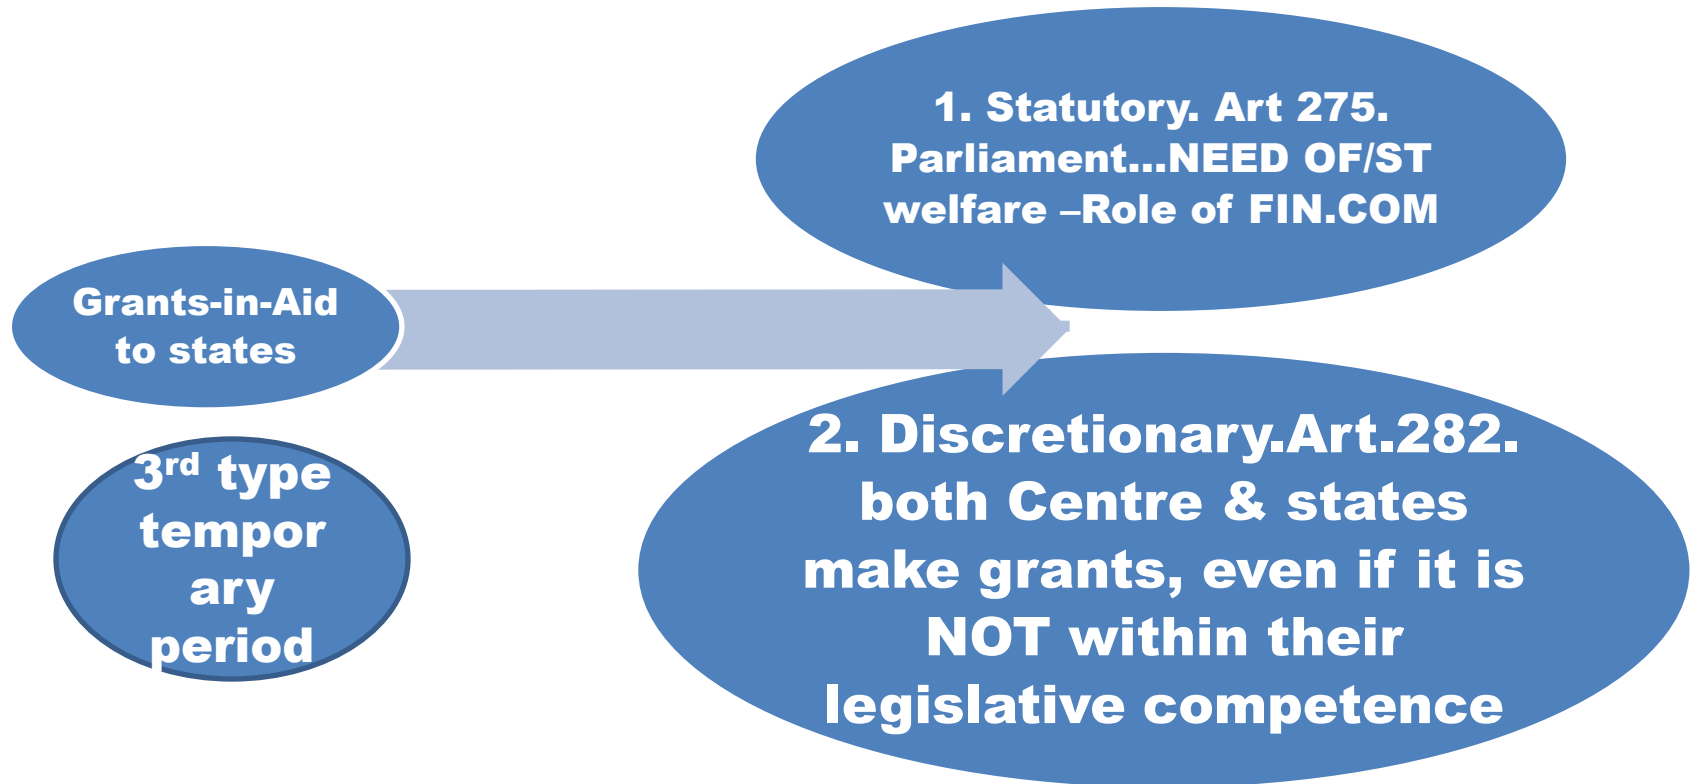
1. Statutory. Art 275. Parliament…NEED OF/ST welfare –Role of FIN.COM

Grants-in-Aid to states

3rd type tempor ary period

2. Discretionary.Art.282. both Centre & states make grants, even if it is NOT within their legislative competence